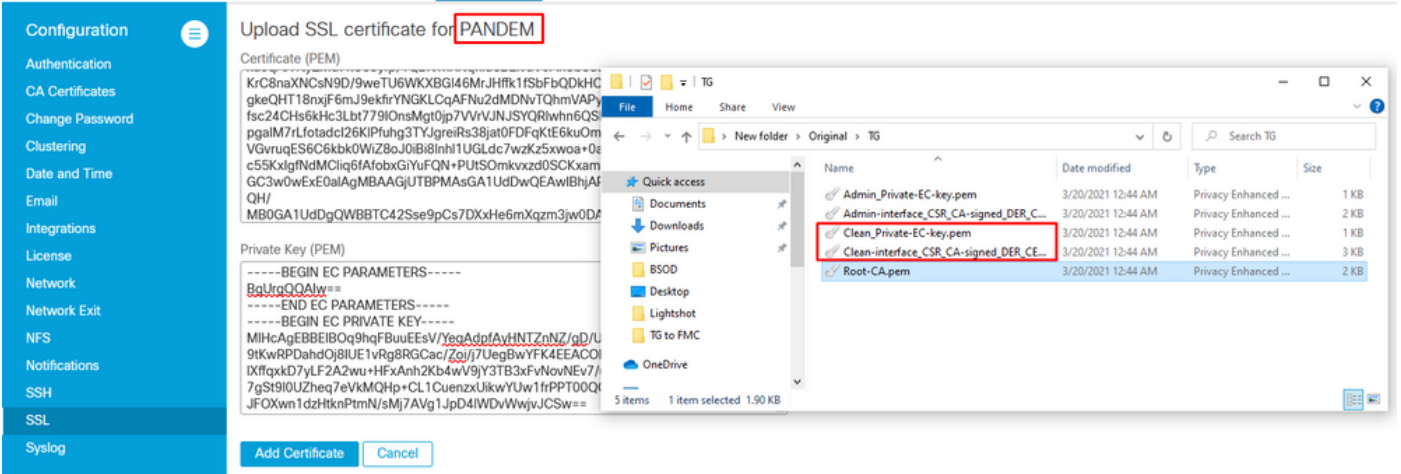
Configuration
Authentication
CA Certificates
Change Password
Clustering
Date and Time
Email
Integrations
License
Network
Network Exit
NFS
Notifications
SSH
SSL
Syslog

Upload SSL certificate for PANDEM

Certificate (PEM)

KrC8naXNCsN9D/9weTU6WKXBGI46MrJHffk1fSbFbQDkHC
gkeQHT18nxjF6mJ9ekfirYNGKLCqAFNu2dMDNvTQhmVAPy
fsc24CHs6kHc3Lbt779IOnsMgt0jp7VVrVJNJSYQRlwhn6QS
pgalM7rLfotadcl26KIPfuhg3TYJgreiRs38jat0FDFqKtE6kuOm
VGvruqES6C6kbk0WiZ8oJ0iBi8Inhl1UGLdc7wzKz5xwoa+0a
c55KxlgfNdMCliq6fAfobxGiYuFQN+PUtSOmkvxzd0SCKxam
GC3w0wExE0alAgMBAAGjUTBPMAsGA1UdDwQEAwIBhjAF
QH/
MB0GA1UdDgQWBBTC42Sse9pCs7DXxHe6mXqzm3jw0DA

Private Key (PEM)

-----BEGIN EC PARAMETERS-----
BgUrgQQAIw==
-----END EC PARAMETERS-----
-----BEGIN EC PRIVATE KEY-----
MIHcAgEBBEIBOq9hqFBuuEEsV/YegAdpfAyHNTZnNZ/gD/U
9tKwRPDahdOj8IUE1vRg8RGCac/Zoi/j7UegBwYFK4EEACOI
lXffqxkD7yLF2A2wu+HFxAnh2Kb4wV9jY3TB3xFvNovNEv7/
7gSt9I0UZheq7eVkMQHp+CL1CuenzxUikwYUw1frPPT00Q
JFOXwn1dzHtknPtmN/sMj7AVg1JpD4IWDvWwjvJCSw==

Add Certificate
Cancel

TG
File Home Share View
New folder > Original > TG
Search TG
Quick access
Documents
Downloads
Pictures
BSOD
Desktop
Lightshot
TG to FMC
OneDrive

| Name | Date modified | Type | Size |
|---|---|---|---|
| Admin_Private-EC-key.pem | 3/20/2021 12:44 AM | Privacy Enhanced ... | 1 KB |
| Admin-interface_CSR_CA-signed_DER_C... | 3/20/2021 12:44 AM | Privacy Enhanced ... | 2 KB |
| Clean_Private-EC-key.pem | 3/20/2021 12:44 AM | Privacy Enhanced ... | 1 KB |
| Clean-interface_CSR_CA-signed_DER_CE... | 3/20/2021 12:44 AM | Privacy Enhanced ... | 3 KB |
| Root-CA.pem | 3/20/2021 12:44 AM | Privacy Enhanced ... | 2 KB |

5 items 1 item selected 1.90 KB